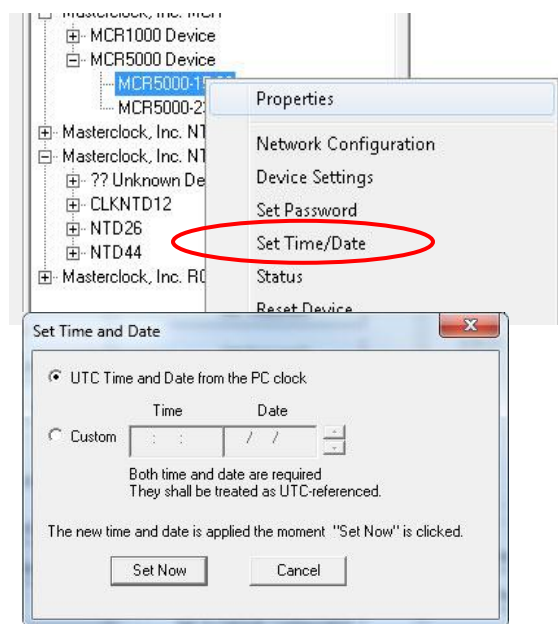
Masterclock, Inc. MCR
MCR1000 Device
MCR5000 Device
MCR5000-1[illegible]
MCR5000-2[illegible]
Masterclock, Inc. NT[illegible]
Masterclock, Inc. NT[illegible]
?? Unknown De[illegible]
CLKNTD12
NTD26
NTD44
Masterclock, Inc. R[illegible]

Properties
Network Configuration
Device Settings
Set Password
Set Time/Date
Status
Reset Device

Set Time and Date

UTC Time and Date from the PC clock

Time Date

Custom : : / /

Both time and date are required
They shall be treated as UTC-referenced.

The new time and date is applied the moment "Set Now" is clicked.

Set Now
Cancel